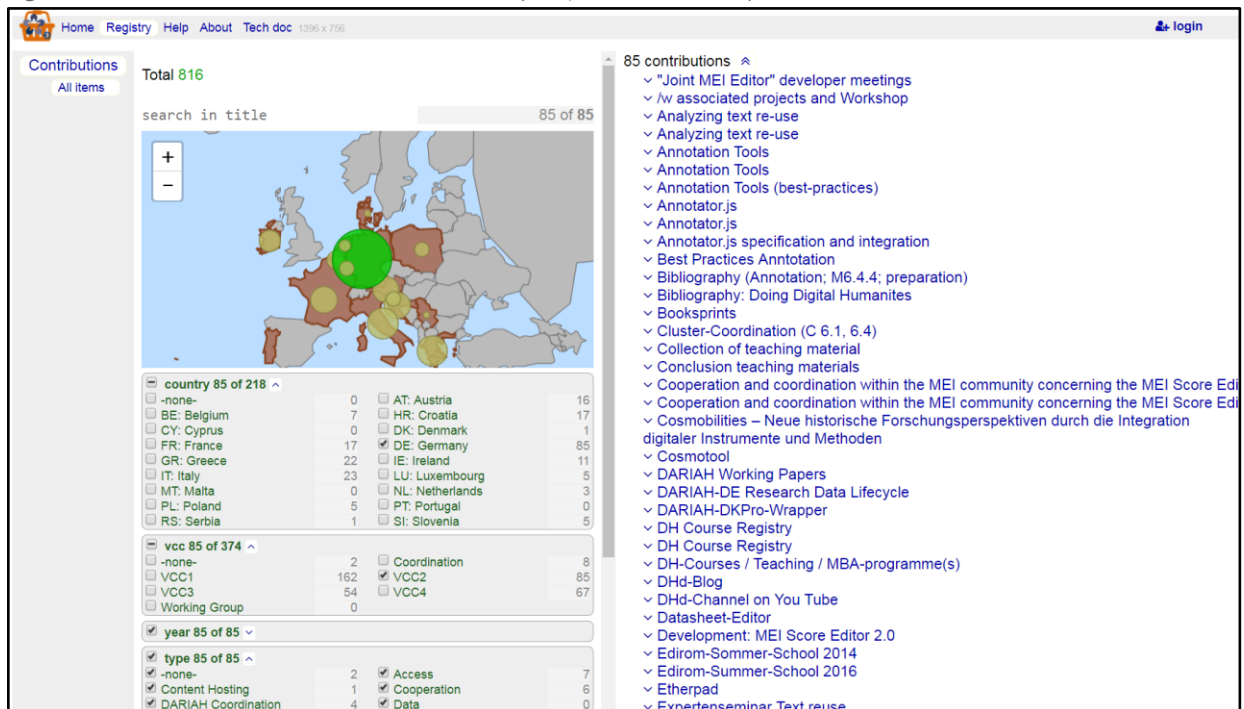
Home Registry Help About Tech doc 1396 x 756

login

Contributions
All items

Total 816

search in title

85 of 85

+
−

country 85 of 218

| | | | |
|---|---|---|---|
| -none- | 0 | AT: Austria | 16 |
| BE: Belgium | 7 | HR: Croatia | 17 |
| CY: Cyprus | 0 | DK: Denmark | 1 |
| FR: France | 17 | DE: Germany | 85 |
| GR: Greece | 22 | IE: Ireland | 11 |
| IT: Italy | 23 | LU: Luxembourg | 5 |
| MT: Malta | 0 | NL: Netherlands | 3 |
| PL: Poland | 5 | PT: Portugal | 0 |
| RS: Serbia | 1 | SI: Slovenia | 5 |

vcc 85 of 374

| | | | |
|---|---|---|---|
| -none- | 2 | Coordination | 8 |
| VCC1 | 162 | VCC2 | 85 |
| VCC3 | 54 | VCC4 | 67 |
| Working Group | 0 | | |

year 85 of 85

type 85 of 85

| | | | |
|---|---|---|---|
| -none- | 2 | Access | 7 |
| Content Hosting | 1 | Cooperation | 6 |
| DARIAH Coordination | 4 | Data | 0 |

85 contributions
"Joint MEI Editor" developer meetings
/w associated projects and Workshop
Analyzing text re-use
Analyzing text re-use
Annotation Tools
Annotation Tools
Annotation Tools (best-practices)
Annotator.js
Annotator.js
Annotator.js specification and integration
Best Practices Anntotation
Bibliography (Annotation; M6.4.4; preparation)
Bibliography: Doing Digital Humanites
Booksprints
Cluster-Coordination (C 6.1, 6.4)
Collection of teaching material
Conclusion teaching materials
Cooperation and coordination within the MEI community concerning the MEI Score Edi
Cooperation and coordination within the MEI community concerning the MEI Score Edi
Cosmobilities – Neue historische Forschungsperspektiven durch die Integration digitaler Instrumente und Methoden
Cosmotool
DARIAH Working Papers
DARIAH-DE Research Data Lifecycle
DARIAH-DKPro-Wrapper
DH Course Registry
DH Course Registry
DH-Courses / Teaching / MBA-programme(s)
DHd-Blog
DHd-Channel on You Tube
Datasheet-Editor
Development: MEI Score Editor 2.0
Edirom-Sommer-School 2014
Edirom-Summer-School 2016
Etherpad
Expertenseminar Text reuse